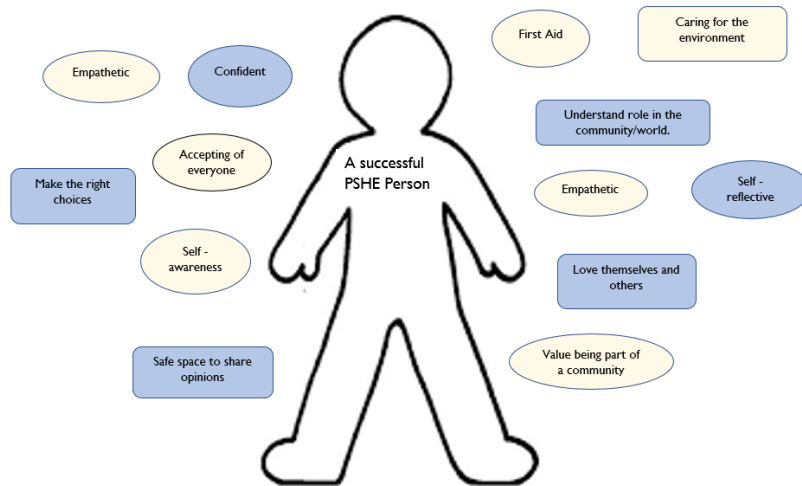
First Aid

Caring for the environment

Empathetic

Confident

Understand role in the community/world.

Accepting of everyone

A successful PSHE Person

Make the right choices

Empathetic

Self - reflective

Self - awareness

Love themselves and others

Safe space to share opinions

Value being part of a community